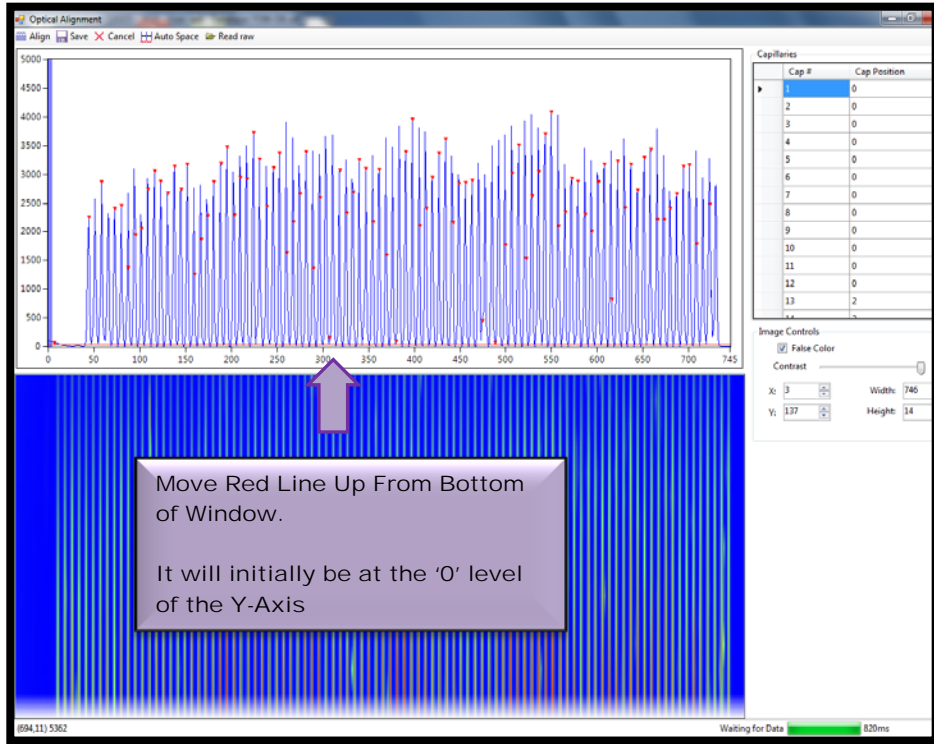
Optical Alignment

Align Save Cancel Auto Space Read raw

5000
4500
4000
3500
3000
2500
2000
1500
1000
500
0

0 50 100 150 200 250 300 350 400 450 500 550 600 650 700 745

Capillaries

| | Cap # | Cap Position |
|---|---|---|
| ▶ | 1 | 0 |
| | 2 | 0 |
| | 3 | 0 |
| | 4 | 0 |
| | 5 | 0 |
| | 6 | 0 |
| | 7 | 0 |
| | 8 | 0 |
| | 9 | 0 |
| | 10 | 0 |
| | 11 | 0 |
| | 12 | 0 |
| | 13 | 2 |

Image Controls

False Color

Contrast

X: 3 Width: 746

Y: 137 Height: 14

Move Red Line Up From Bottom of Window.

It will initially be at the '0' level of the Y-Axis

(694,11) 5362

Waiting for Data 820ms